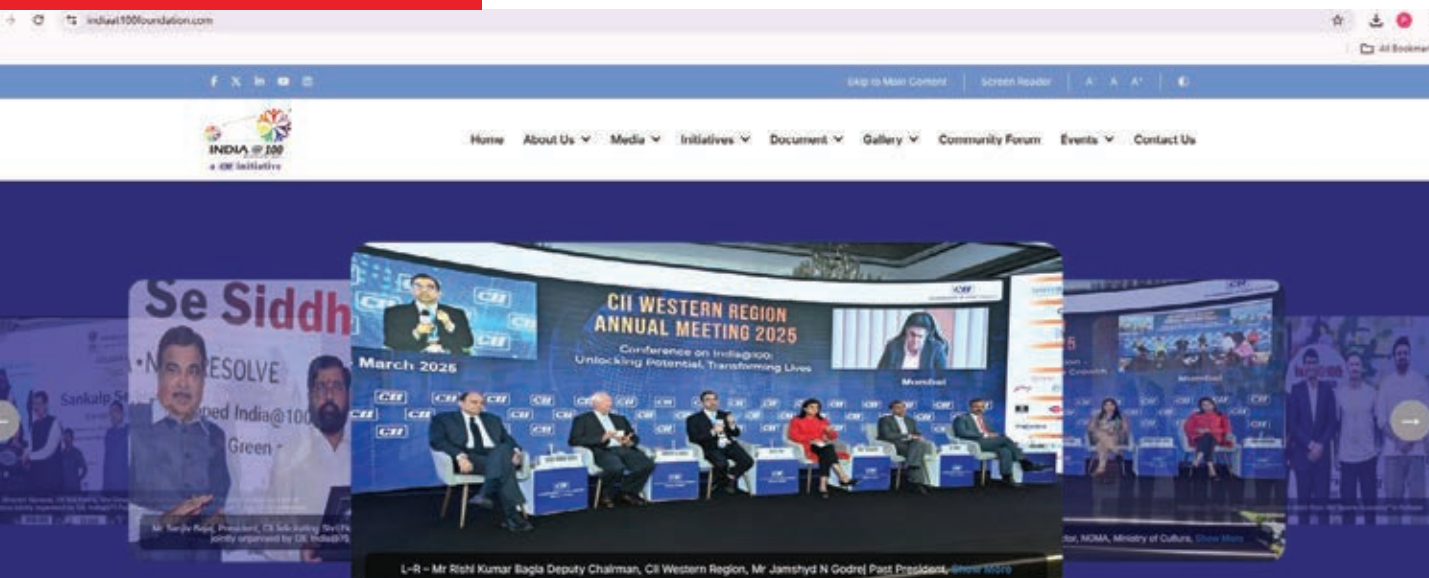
indiaat100foundation.com

All Bookmarks

Skip to Main Content | Screen Reader | A- A A+

INDIA @ 100
a CII initiative

Home About Us Media Initiatives Document Gallery Community Forum Events Contact Us

Se Siddh

RESOLVE

ped India@100

Green

Sankalp S

Mr Sanjiv Bajaj, President, CII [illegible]
jointly organised by CII India@75

CII WESTERN REGION
ANNUAL MEETING 2025
Conference on India@100:
Unlocking Potential, Transforming Lives

March 2025

Mumbai

CII

L-R – Mr Rishi Kumar Bagla Deputy Chairman, CII Western Region, Mr Jamshyd N Godrej Past President, Show More

tor, NGMA, Ministry of Culture, Show More